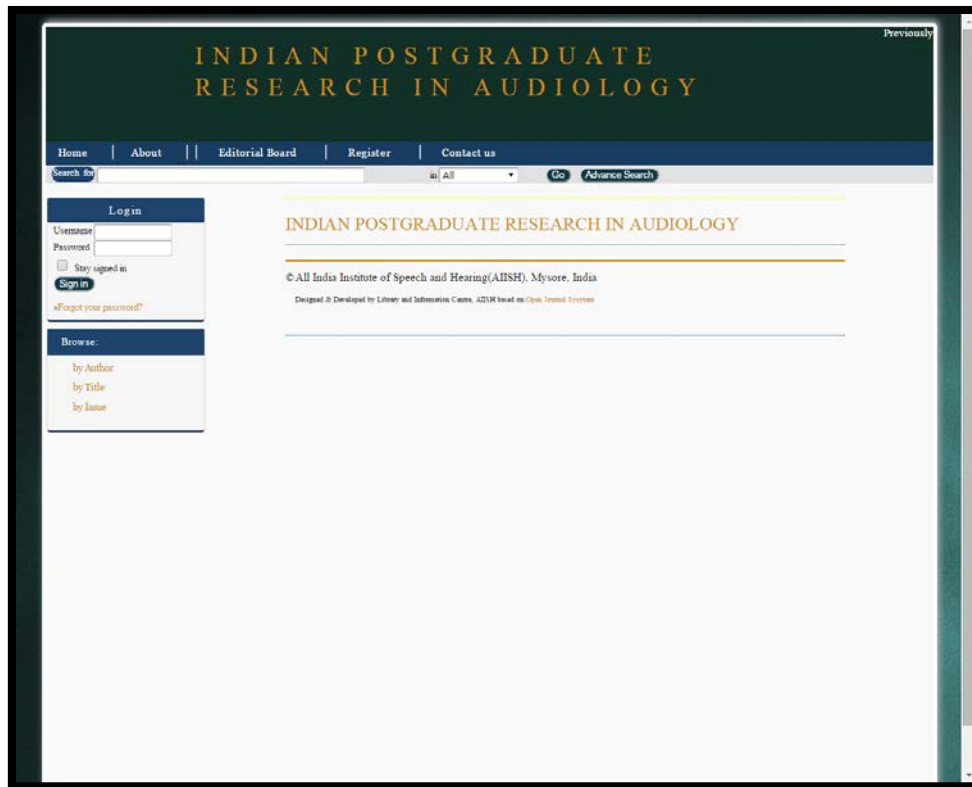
Previously

INDIAN POSTGRADUATE RESEARCH IN AUDIOLOGY

Home | About | | Editorial Board | Register | Contact us

Search for in All Go Advance Search

Login
Username
Password
Stay signed in
Sign in
»Forgot your password?

Browse:
by Author
by Title
by Issue

INDIAN POSTGRADUATE RESEARCH IN AUDIOLOGY

© All India Institute of Speech and Hearing(AIISH), Mysore, India

Designed & Developed by Library and Information Centre, AIISH based on Open Journal System